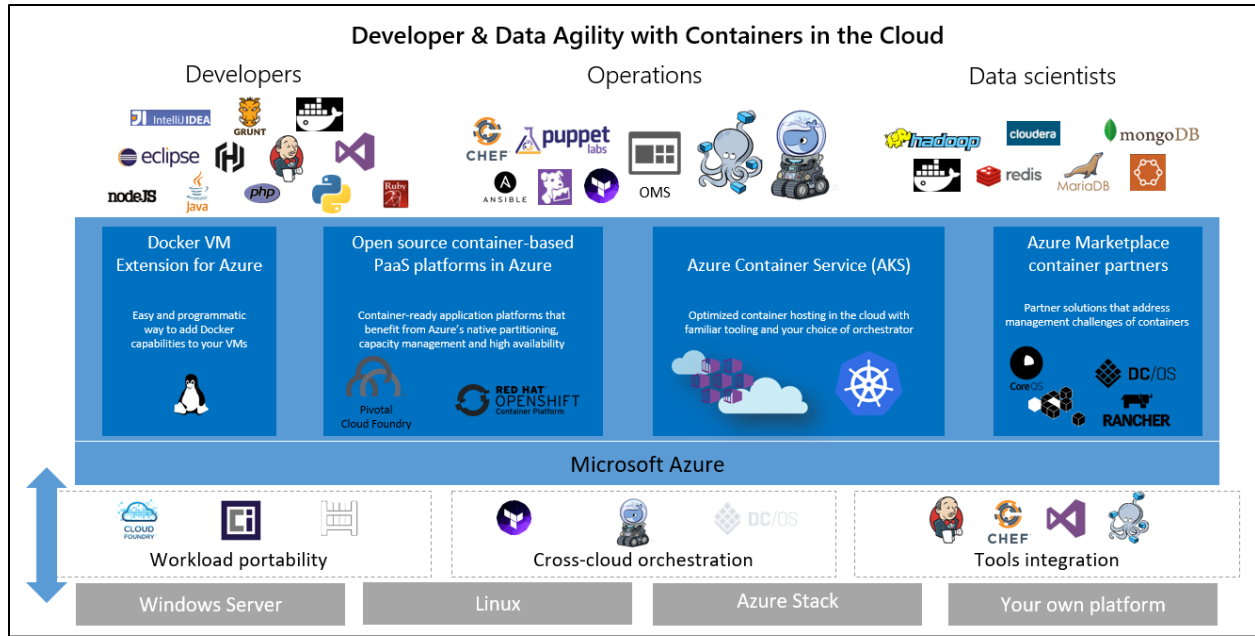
Developer & Data Agility with Containers in the Cloud

Developers

IntelliJ IDEA
GRUNT
eclipse
nodeJS
Java
php
Ruby

Operations

CHEF
puppet labs
ANSIBLE
OMS

Data scientists

hadoop
cloudera
mongoDB
redis
MariaDB

Docker VM Extension for Azure

Easy and programmatic way to add Docker capabilities to your VMs

Open source container-based PaaS platforms in Azure

Container-ready application platforms that benefit from Azure's native partitioning, capacity management and high availability

Pivotal Cloud Foundry

RED HAT OPENSHIFT Container Platform

Azure Container Service (AKS)

Optimized container hosting in the cloud with familiar tooling and your choice of orchestrator

Azure Marketplace container partners

Partner solutions that address management challenges of containers

CoreOS
DC/OS
RANCHER

Microsoft Azure

CLOUD FOUNDRY

Workload portability

DC/OS

Cross-cloud orchestration

CHEF

Tools integration

Windows Server

Linux

Azure Stack

Your own platform